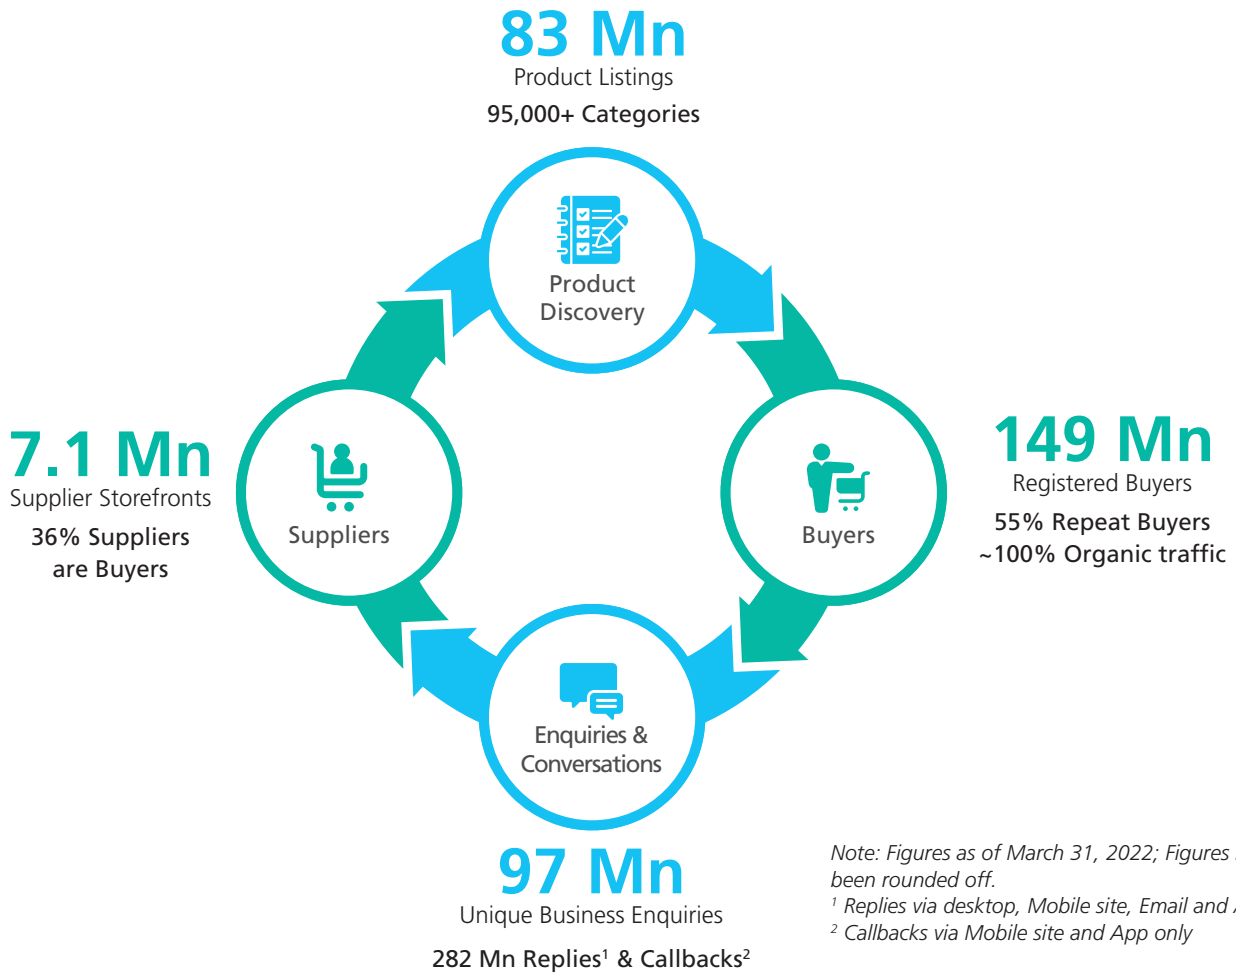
83 Mn
Product Listings
95,000+ Categories

Product Discovery

149 Mn
Registered Buyers
55% Repeat Buyers
~100% Organic traffic

Buyers

7.1 Mn
Supplier Storefronts
36% Suppliers are Buyers

Suppliers

Enquiries & Conversations

97 Mn
Unique Business Enquiries
282 Mn Replies$^1$ & Callbacks$^2$

Note: Figures as of March 31, 2022; Figures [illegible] been rounded off.
$^1$ Replies via desktop, Mobile site, Email and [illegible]
$^2$ Callbacks via Mobile site and App only